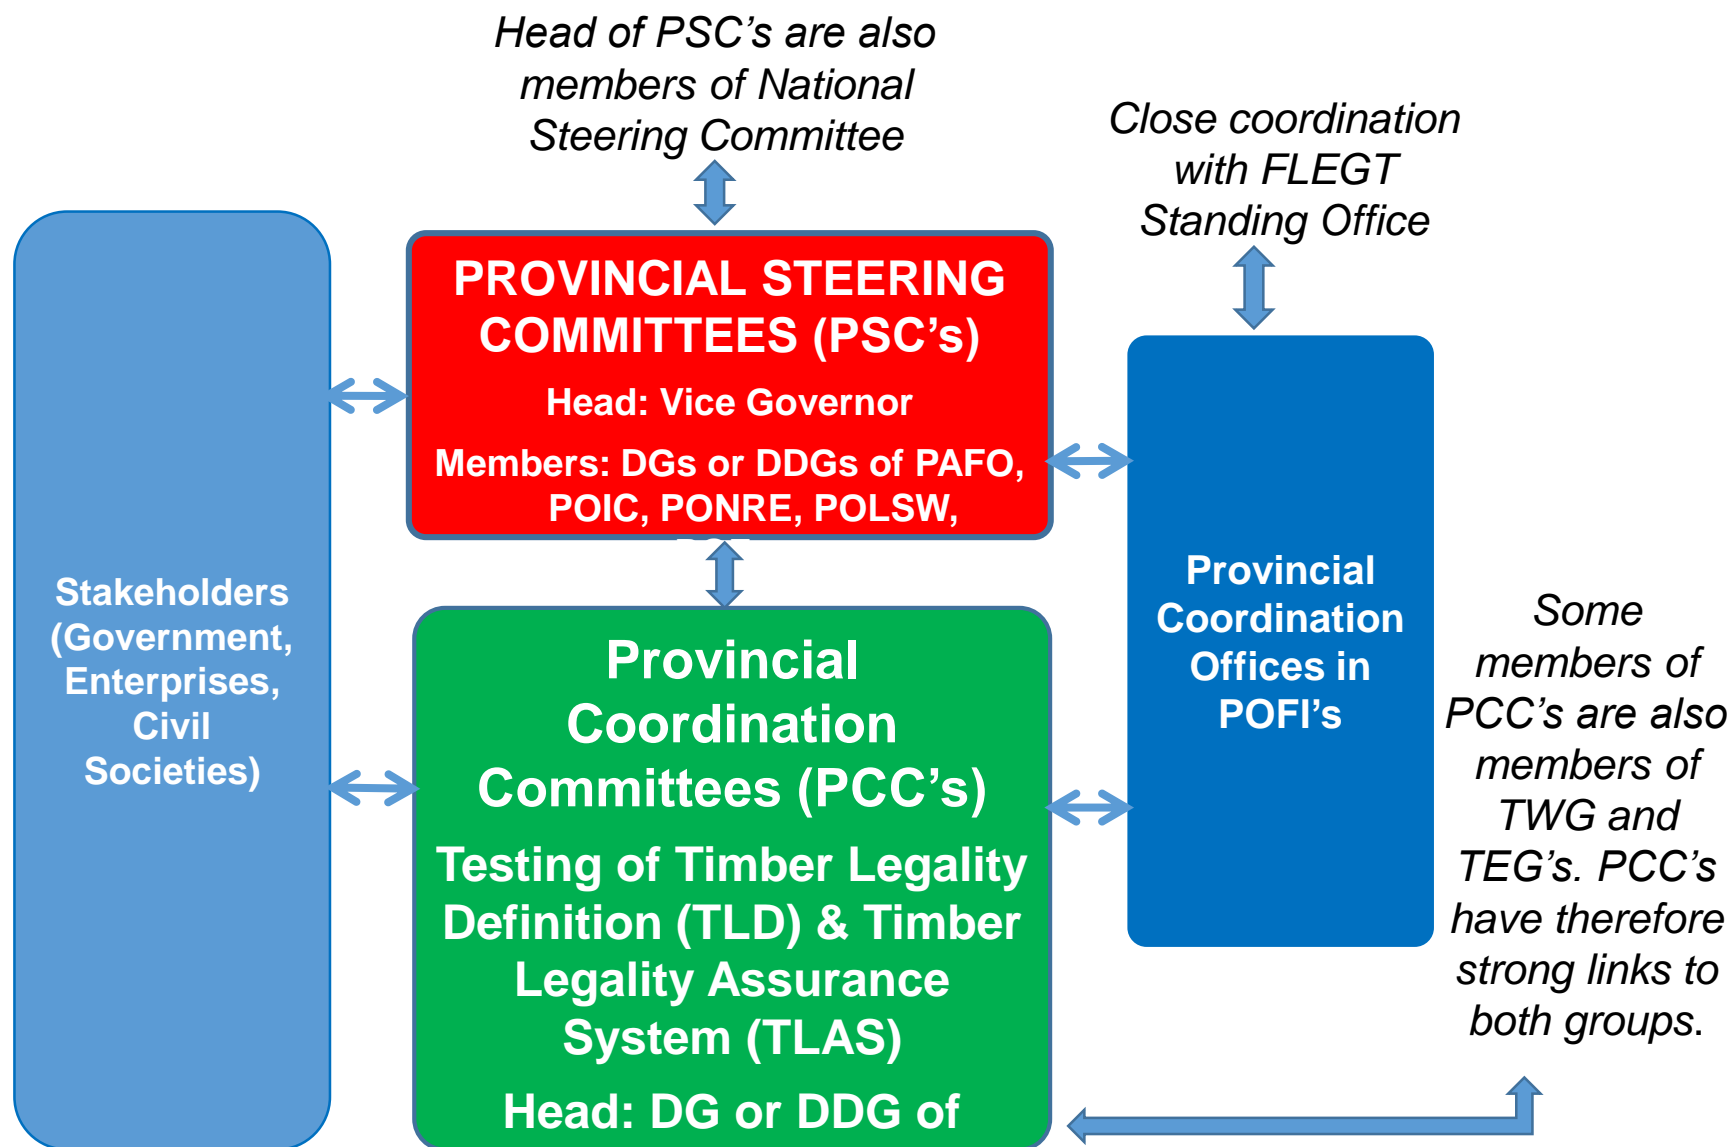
Head of PSC's are also members of National Steering Committee

Close coordination with FLEGT Standing Office

Stakeholders (Government, Enterprises, Civil Societies)

PROVINCIAL STEERING COMMITTEES (PSC's)

Head: Vice Governor

Members: DGs or DDGs of PAFO, POIC, PONRE, POLSW, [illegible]

Provincial Coordination Offices in POFI's

Provincial Coordination Committees (PCC's)

Testing of Timber Legality Definition (TLD) & Timber Legality Assurance System (TLAS)

Head: DG or DDG of

Some members of PCC's are also members of TWG and TEG's. PCC's have therefore strong links to both groups.